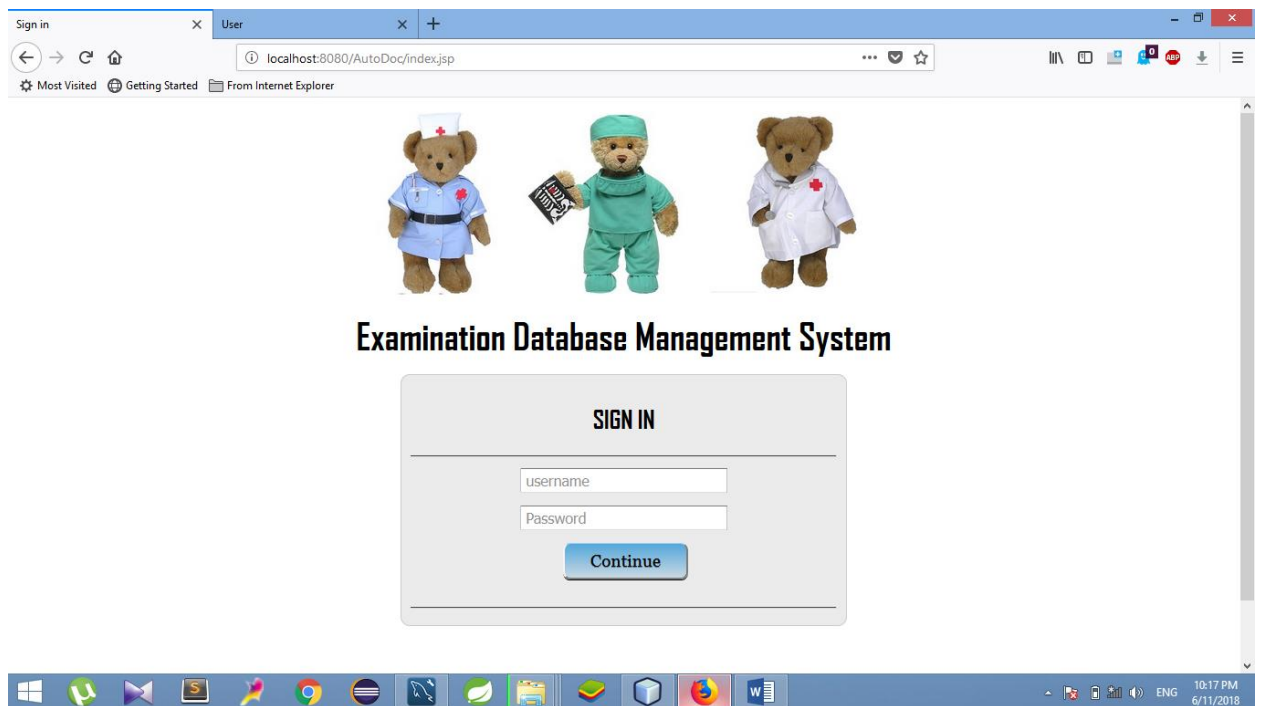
Sign in
User
localhost:8080/AutoDoc/index.jsp
Most Visited
Getting Started
From Internet Explorer

Examination Database Management System

SIGN IN

username
Password
Continue

0
ABP
ENG
10:17 PM
6/11/2018